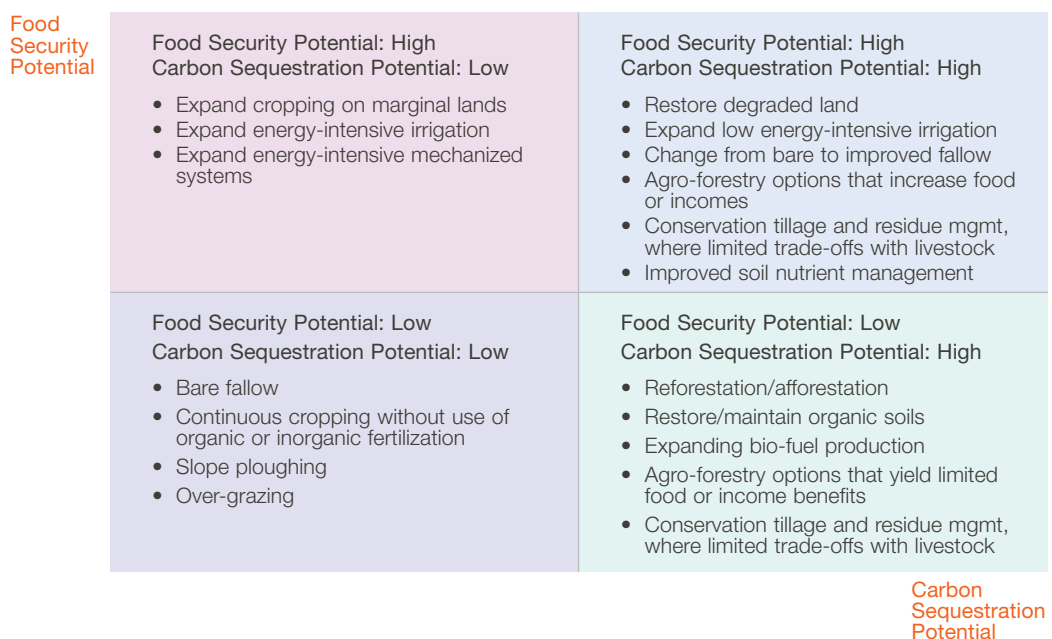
Food Security Potential

Food Security Potential: High
Carbon Sequestration Potential: Low

- Expand cropping on marginal lands
- Expand energy-intensive irrigation
- Expand energy-intensive mechanized systems

Food Security Potential: High
Carbon Sequestration Potential: High

- Restore degraded land
- Expand low energy-intensive irrigation
- Change from bare to improved fallow
- Agro-forestry options that increase food or incomes
- Conservation tillage and residue mgmt, where limited trade-offs with livestock
- Improved soil nutrient management

Food Security Potential: Low
Carbon Sequestration Potential: Low

- Bare fallow
- Continuous cropping without use of organic or inorganic fertilization
- Slope ploughing
- Over-grazing

Food Security Potential: Low
Carbon Sequestration Potential: High

- Reforestation/afforestation
- Restore/maintain organic soils
- Expanding bio-fuel production
- Agro-forestry options that yield limited food or income benefits
- Conservation tillage and residue mgmt, where limited trade-offs with livestock

Carbon Sequestration Potential